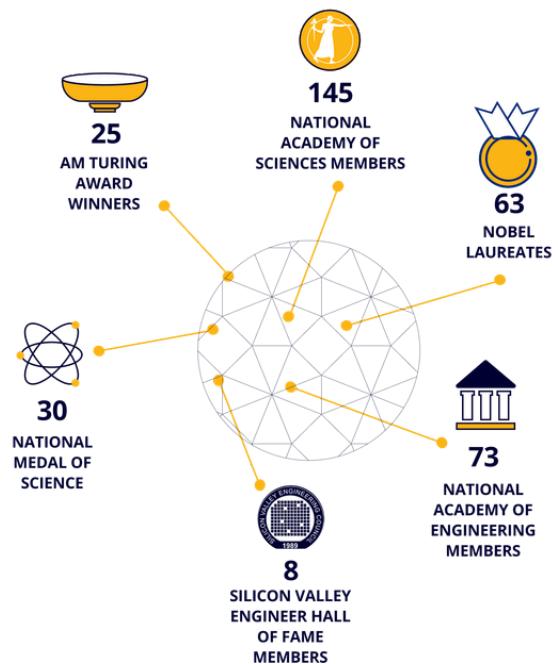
145
NATIONAL ACADEMY OF SCIENCES MEMBERS

25
AM TURING AWARD WINNERS

63
NOBEL LAUREATES

30
NATIONAL MEDAL OF SCIENCE

73
NATIONAL ACADEMY OF ENGINEERING MEMBERS

SILICON VALLEY ENGINEERING COUNCIL
1989

8
SILICON VALLEY ENGINEER HALL OF FAME MEMBERS